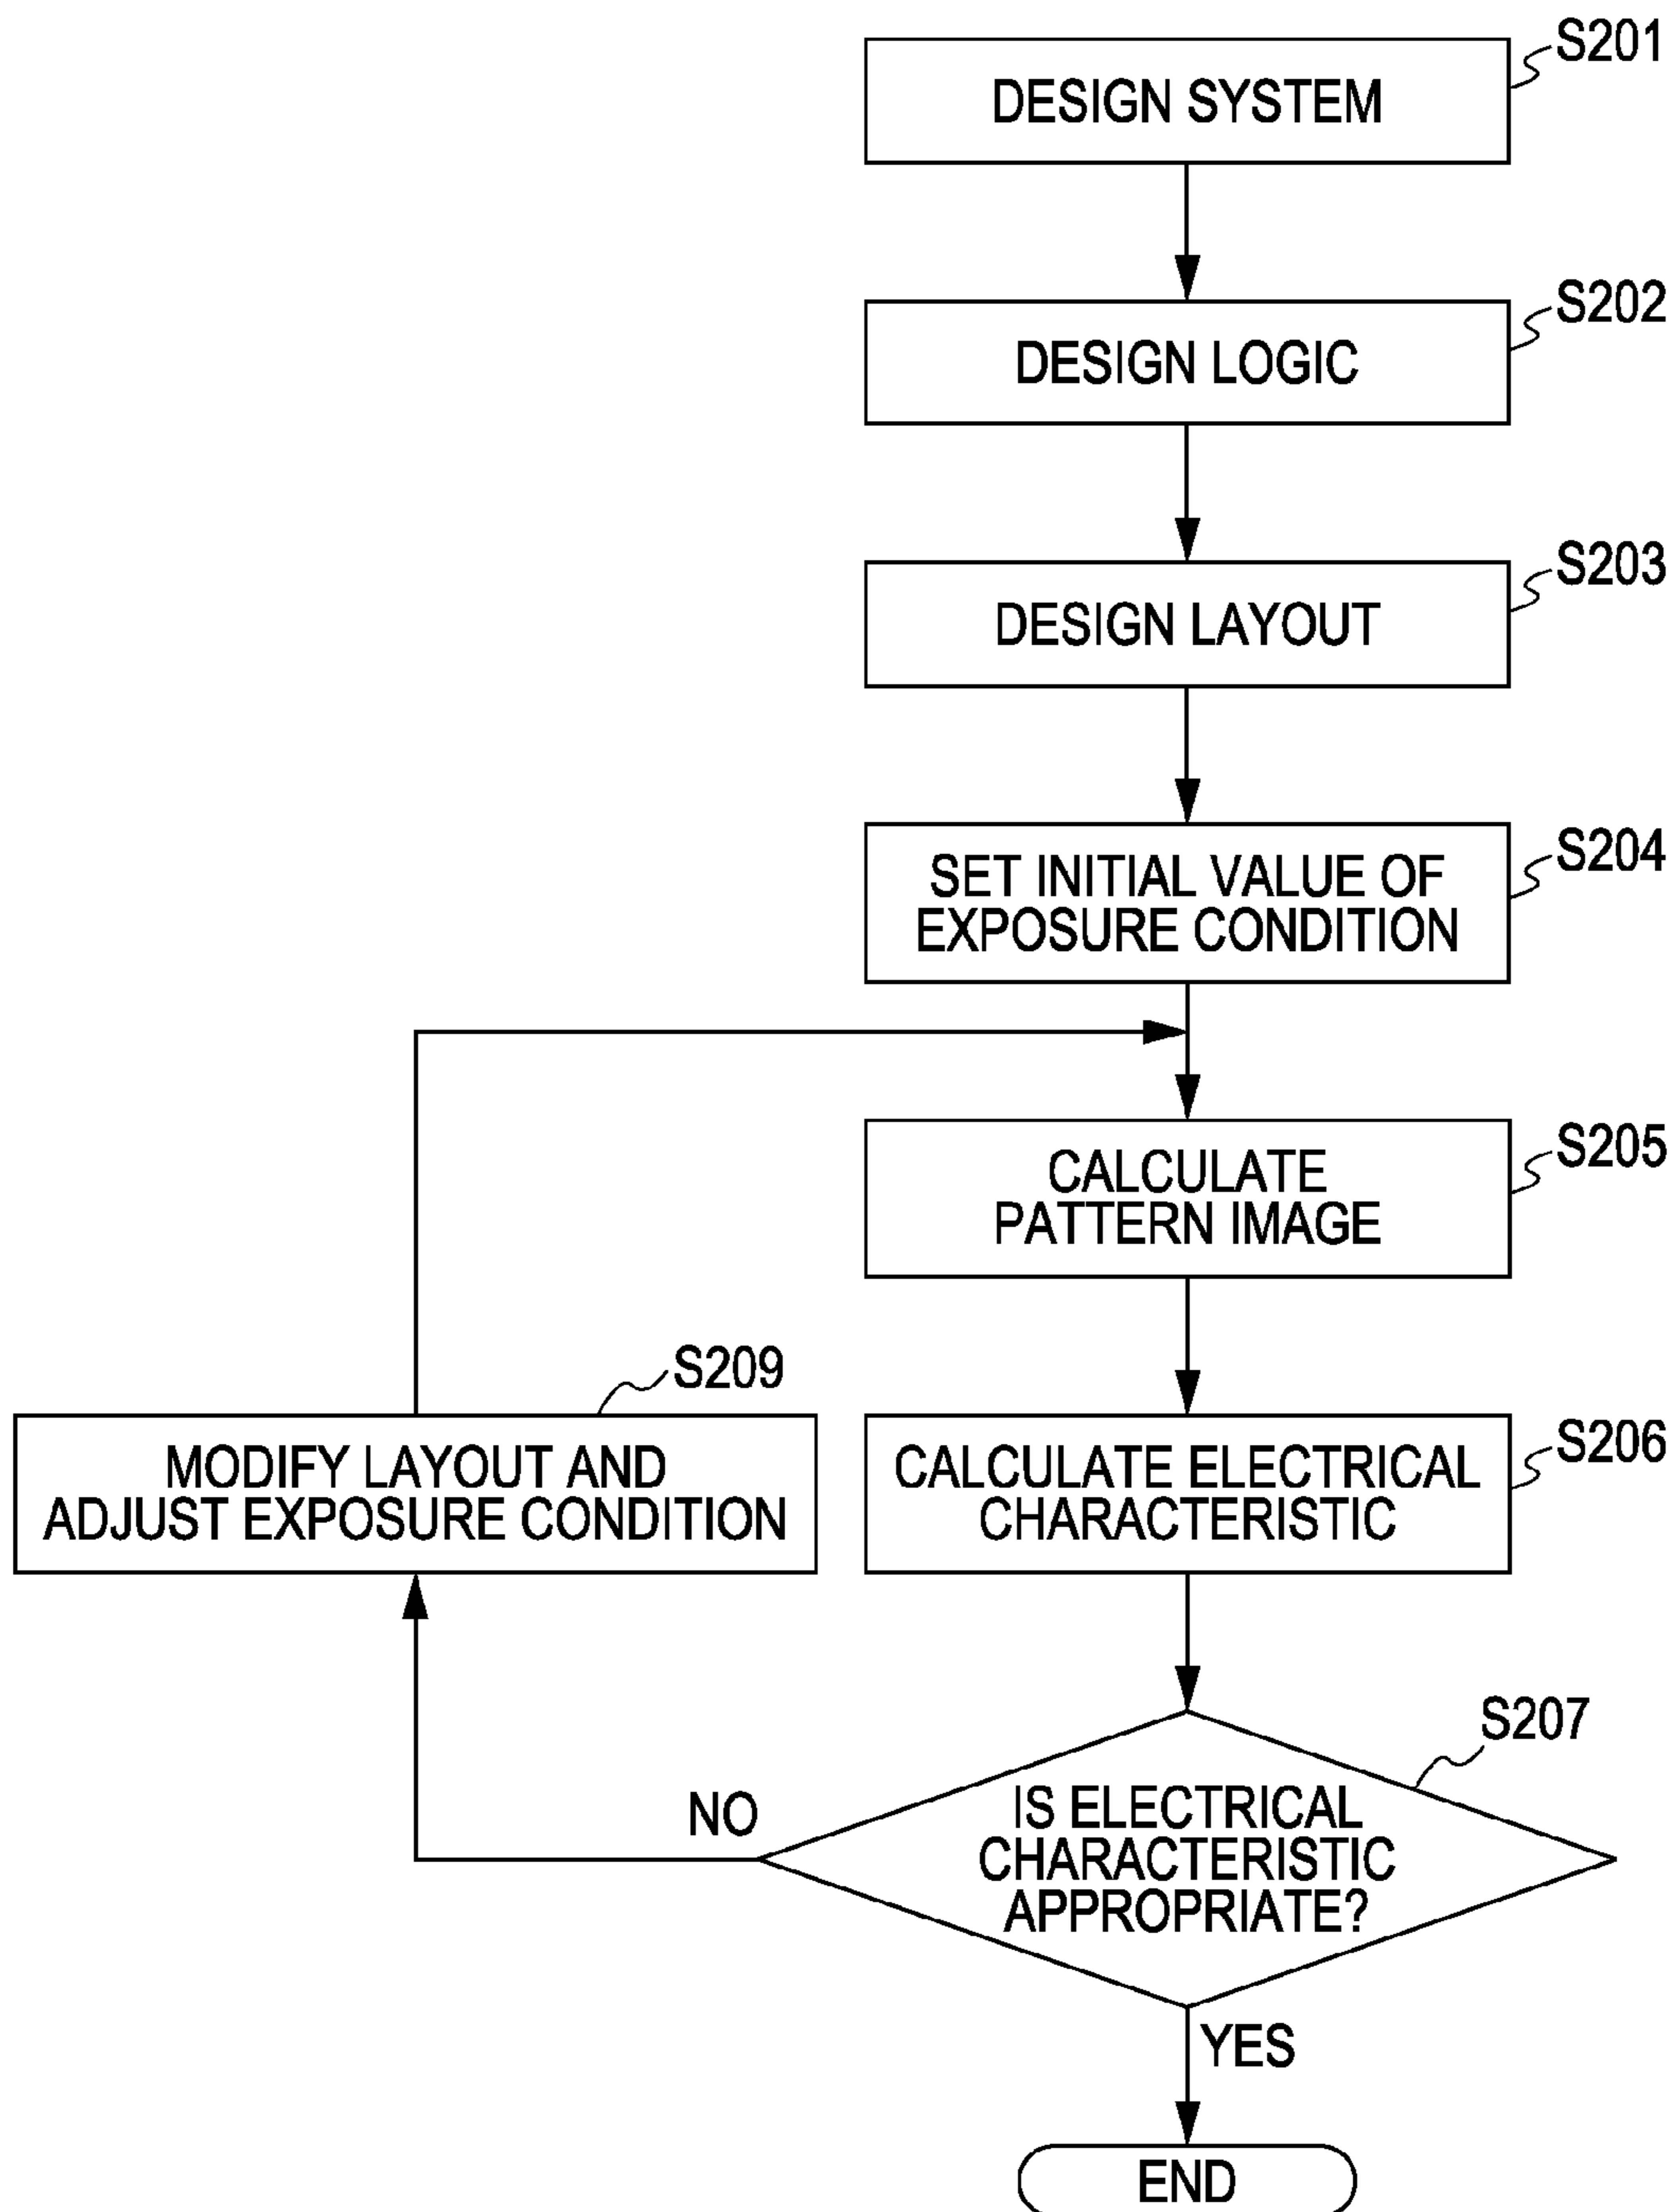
S201
DESIGN SYSTEM

S202
DESIGN LOGIC

S203
DESIGN LAYOUT

S204
SET INITIAL VALUE OF EXPOSURE CONDITION

S205
CALCULATE PATTERN IMAGE

S209
MODIFY LAYOUT AND ADJUST EXPOSURE CONDITION

S206
CALCULATE ELECTRICAL CHARACTERISTIC

S207
IS ELECTRICAL CHARACTERISTIC APPROPRIATE?

NO

YES

END